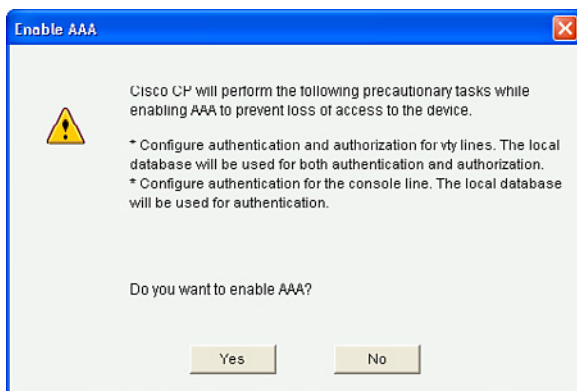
Enable AAA

Cisco CP will perform the following precautionary tasks while enabling AAA to prevent loss of access to the device.

* Configure authentication and authorization for vty lines. The local database will be used for both authentication and authorization.
* Configure authentication for the console line. The local database will be used for authentication.

Do you want to enable AAA?

Yes
No